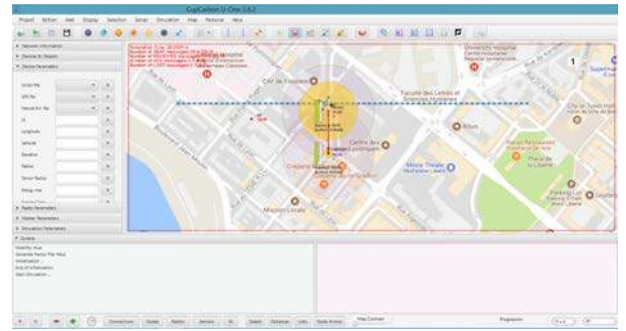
CupCarbon U-One 3.6.2

Project Edition Add Display Selection Sensor Simulation Map Resources Help

Network Information
Devices & Objects
Device Parameters

Script file
GPS file
Natural Ev. file
Id
Longitude
Latitude
Elevation
Radius
Sensor Radius
Energy max

Radio Parameters
Marker Parameters
Simulation Parameters
Console

Visibility: true
Generate Radius File: Ok
Initialization ...
End of Initialization.
Start Simulation ...

CAF de Grenoble
Faculté des Lettres et Sciences Humaines
Centre des Expositions
Crèche
Mission Locale
Moro Theatre
University Hospital
Hôpital Européen
Place de la Liberté

Connections Nodes Radius Sensors All Delete Distance Links Node Arrows Map Contrast
Propagation

1